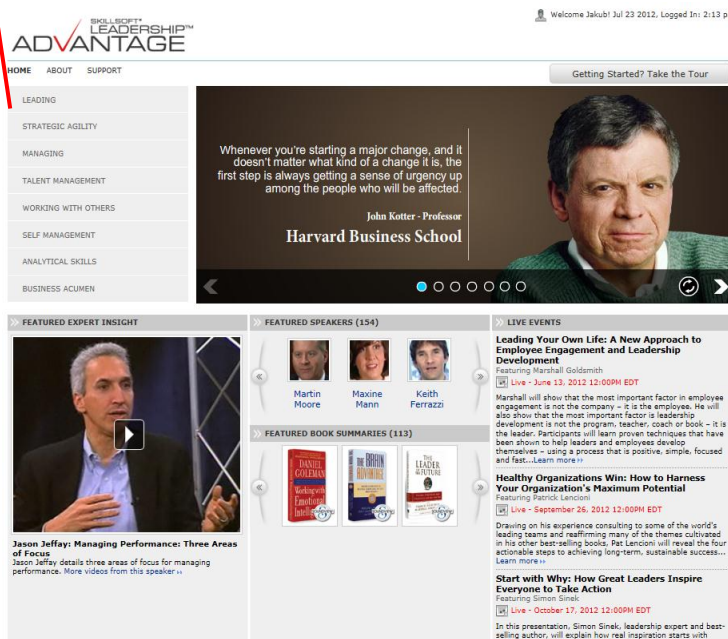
SKILLSOFT® LEADERSHIP™ ADVANTAGE

Welcome Jakub! Jul 23 2012, Logged In: 2:13 p

HOME ABOUT SUPPORT

Getting Started? Take the Tour

LEADING
STRATEGIC AGILITY
MANAGING
TALENT MANAGEMENT
WORKING WITH OTHERS
SELF MANAGEMENT
ANALYTICAL SKILLS
BUSINESS ACUMEN

Whenever you're starting a major change, and it doesn't matter what kind of a change it is, the first step is always getting a sense of urgency up among the people who will be affected.

John Kotter - Professor
Harvard Business School

FEATURED EXPERT INSIGHT

Jason Jeffay: Managing Performance: Three Areas of Focus
Jason Jeffay details three areas of focus for managing performance. More videos from this speaker ››

FEATURED SPEAKERS (154)

Martin Moore
Maxine Mann
Keith Ferrazzi

FEATURED BOOK SUMMARIES (113)

DANIEL GOLEMAN Working with Emotional Intelli
THE BRAIN ADVANTAGE
THE LEADER OF THE FUTURE

LIVE EVENTS

Leading Your Own Life: A New Approach to Employee Engagement and Leadership Development
Featuring Marshall Goldsmith
Live - June 13, 2012 12:00PM EDT
Marshall will show that the most important factor in employee engagement is not the company – it is the employee. He will also show that the most important factor is leadership development is not the program, teacher, coach or book – it is the leader. Participants will learn proven techniques that have been shown to help leaders and employees develop themselves – using a process that is positive, simple, focused and fast...Learn more››

Healthy Organizations Win: How to Harness Your Organization's Maximum Potential
Featuring Patrick Lencioni
Live - September 26, 2012 12:00PM EDT
Drawing on his experience consulting to some of the world's leading teams and reaffirming many of the themes cultivated in his other best-selling books, Pat Lencioni will reveal the four actionable steps to achieving long-term, sustainable success... Learn more››

Start with Why: How Great Leaders Inspire Everyone to Take Action
Featuring Simon Sinek
Live - October 17, 2012 12:00PM EDT
In this presentation, Simon Sinek, leadership expert and best-selling author, will explain how real inspiration starts with